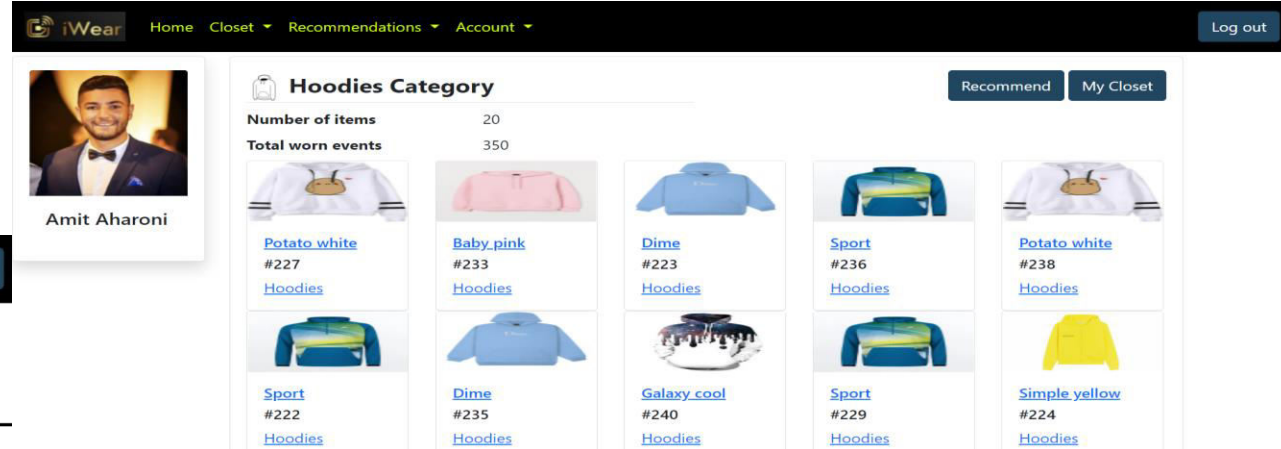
iWear Home Closet ▾ Recommendations ▾ Account ▾ Log out

Amit Aharoni

Hoodies Category

Recommend My Closet

Number of items 20
Total worn events 350

Potato white
#227
Hoodies

Baby pink
#233
Hoodies

Dime
#223
Hoodies

Sport
#236
Hoodies

Potato white
#238
Hoodies

Sport
#222
Hoodies

Dime
#235
Hoodies

Galaxy cool
#240
Hoodies

Sport
#229
Hoodies

Simple yellow
#224
Hoodies